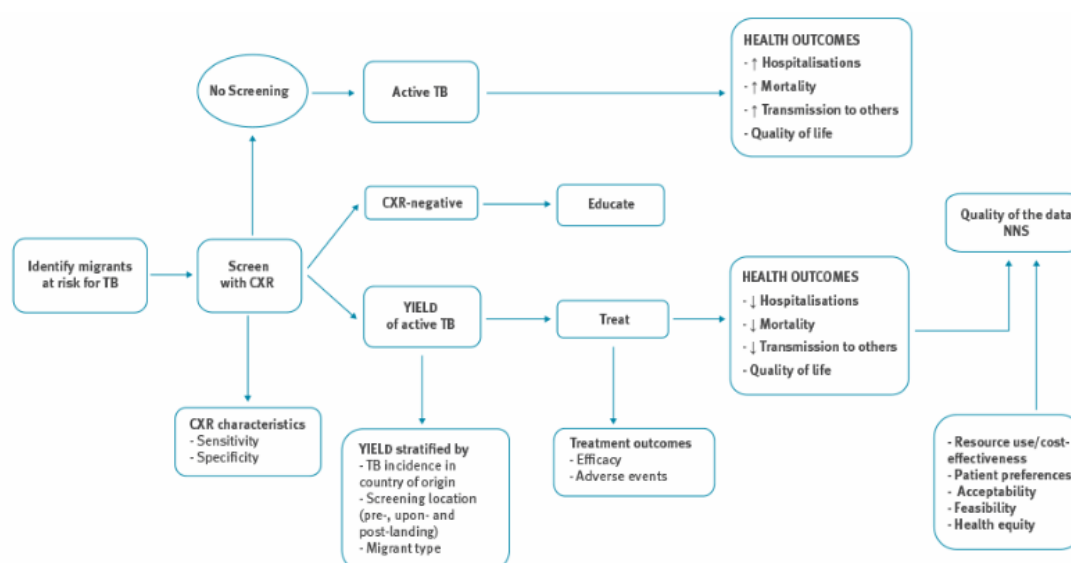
No Screening

Active TB

HEALTH OUTCOMES
- ↑ Hospitalisations
- ↑ Mortality
- ↑ Transmission to others
- Quality of life

Identify migrants at risk for TB

Screen with CXR

CXR-negative

Educate

YIELD of active TB

Treat

HEALTH OUTCOMES
- ↓ Hospitalisations
- ↓ Mortality
- ↓ Transmission to others
- Quality of life

Quality of the data NNS

CXR characteristics
- Sensitivity
- Specificity

YIELD stratified by
- TB incidence in country of origin
- Screening location (pre-, upon- and post-landing)
- Migrant type

Treatment outcomes
- Efficacy
- Adverse events

- Resource use/cost-effectiveness
- Patient preferences
- Acceptability
- Feasibility
- Health equity